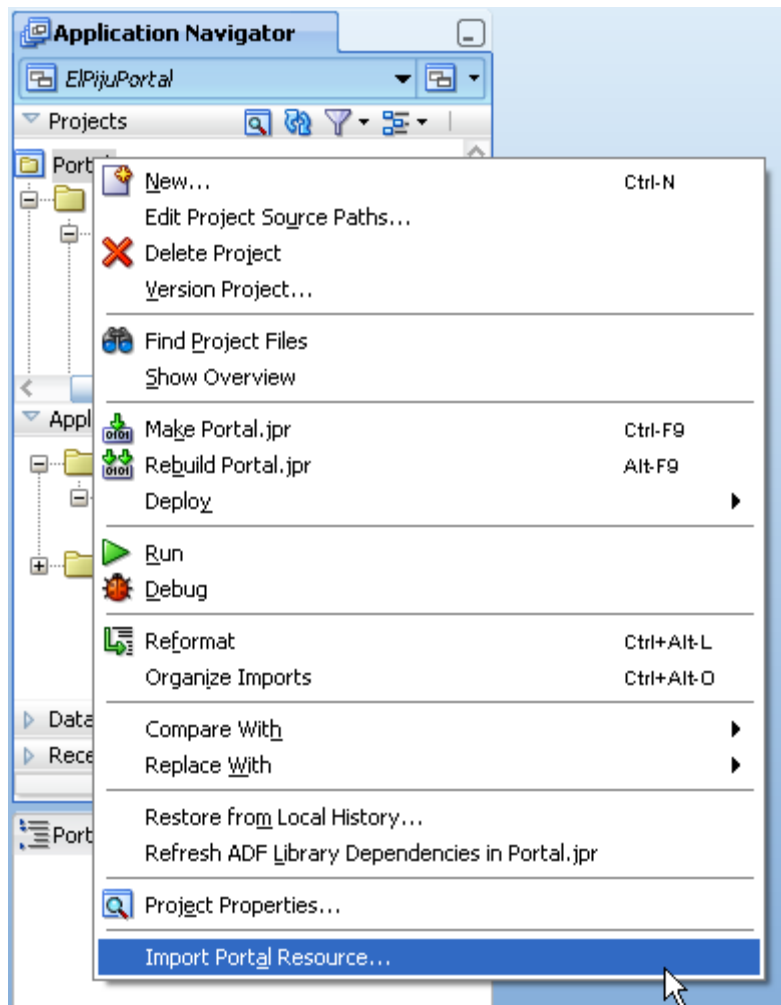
Application Navigator

ElPijuPortal

Projects

Port

Appl

Data

Rece

Port

New... Ctrl-N
Edit Project Source Paths...
Delete Project
Version Project...

Find Project Files
Show Overview

Make Portal.jpr Ctrl-F9
Rebuild Portal.jpr Alt-F9
Deploy

Run
Debug

Reformat Ctrl+Alt-L
Organize Imports Ctrl+Alt-O

Compare With
Replace With

Restore from Local History...
Refresh ADF Library Dependencies in Portal.jpr

Project Properties...

Import Portal Resource...